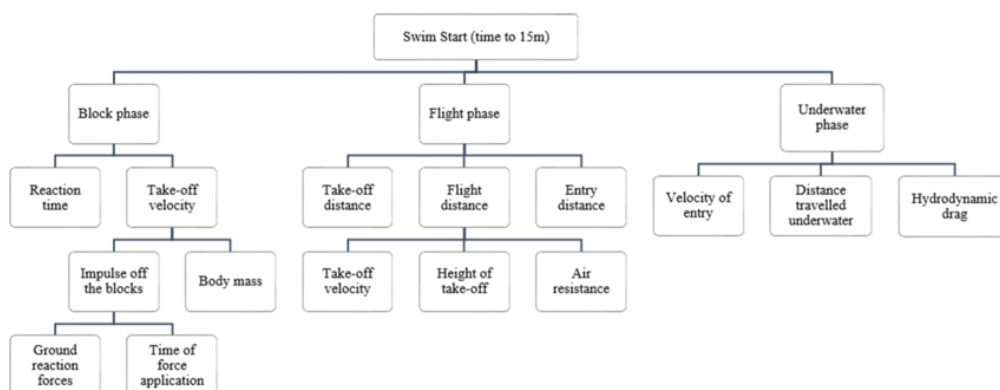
Swim Start (time to 15m)

Block phase

Reaction time

Take-off velocity

Impulse off the blocks

Body mass

Ground reaction forces

Time of force application

Flight phase

Take-off distance

Flight distance

Entry distance

Take-off velocity

Height of take-off

Air resistance

Underwater phase

Velocity of entry

Distance travelled underwater

Hydrodynamic drag